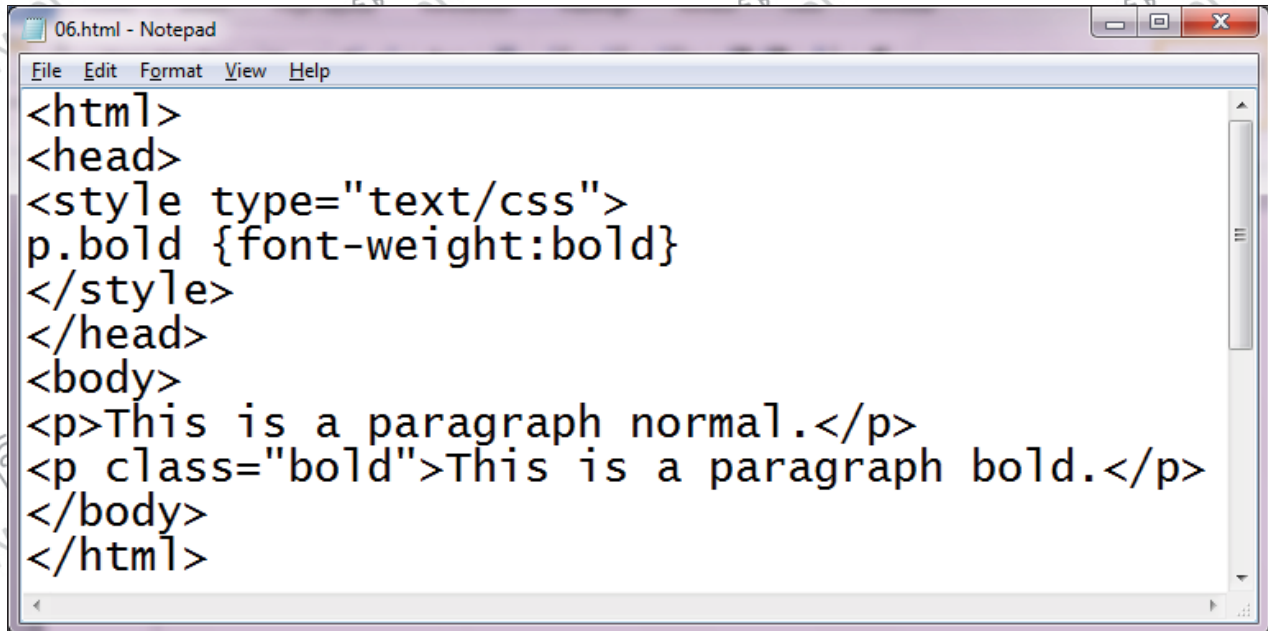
06.html - Notepad

File Edit Format View Help

<html>
<head>
<style type="text/css">
p.bold {font-weight:bold}
</style>
</head>
<body>
<p>This is a paragraph normal.</p>
<p class="bold">This is a paragraph bold.</p>
</body>
</html>